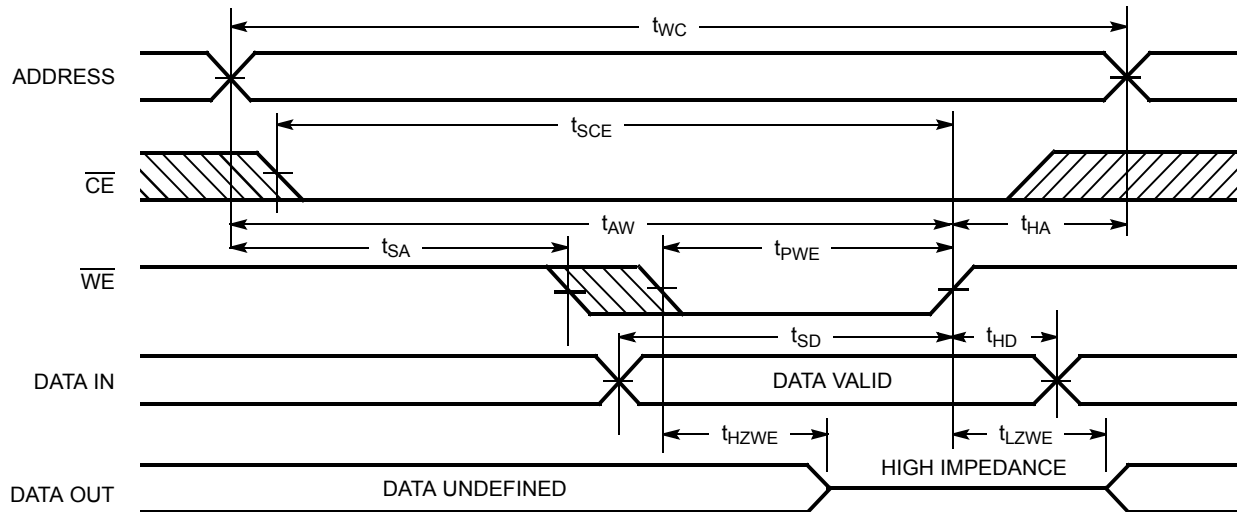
$t_{WC}$

ADDRESS

$t_{SCE}$

$\overline{CE}$

$t_{AW}$

$t_{HA}$

$t_{SA}$

$t_{PWE}$

$\overline{WE}$

$t_{SD}$

$t_{HD}$

DATA IN

DATA VALID

$t_{HZWE}$

$t_{LZWE}$

HIGH IMPEDANCE

DATA OUT

DATA UNDEFINED